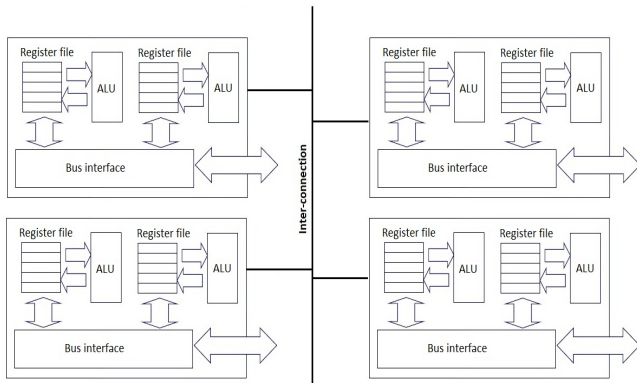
Register file
ALU
Register file
ALU
Bus interface

Register file
ALU
Register file
ALU
Bus interface

Inter-connection

Register file
ALU
Register file
ALU
Bus interface

Register file
ALU
Register file
ALU
Bus interface